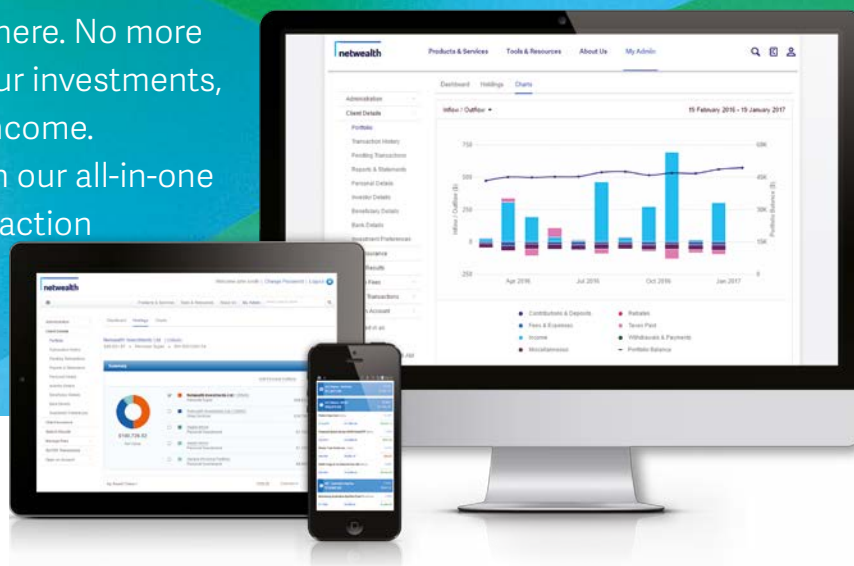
here. No more
ur investments,
ncome.
n our all-in-one
action

netwealth
Products & Services
Tools & Resources
About Us
My Admin

Dashboard
Holdings
Charts

Administration
Client Details
Portfolio
Transaction History
Pending Transactions
Reports & Statements
Personal Details
Investor Details
Beneficiary Details
Bank Details
Investment Preferences
Insurance
Results
Fees
Transactions
Account

Inflow / Outflow
15 February 2016 - 15 January 2017

750
500
250
0
-250

60K
45K
30K
15K
0

Inflow / Outflow ($)
Portfolio Balance ($)

Apr 2016
Jul 2016
Oct 2016
Jan 2017

Contributions & Deposits
Rebates
Fees & Expenses
Taxes Paid
Income
Withdrawals & Payments
Miscellaneous
Portfolio Balance

netwealth
Summary
$146,726.92